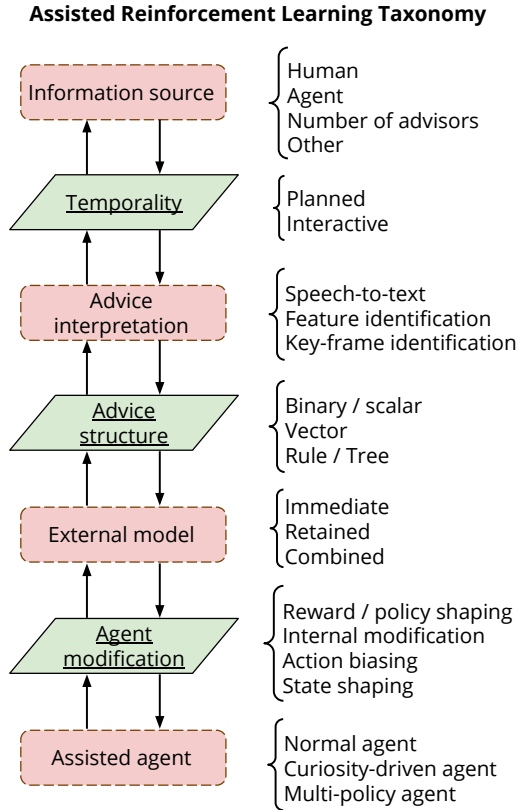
Assisted Reinforcement Learning Taxonomy

Information source

Human
Agent
Number of advisors
Other

Temporality

Planned
Interactive

Advice interpretation

Speech-to-text
Feature identification
Key-frame identification

Advice structure

Binary / scalar
Vector
Rule / Tree

External model

Immediate
Retained
Combined

Agent modification

Reward / policy shaping
Internal modification
Action biasing
State shaping

Assisted agent

Normal agent
Curiosity-driven agent
Multi-policy agent